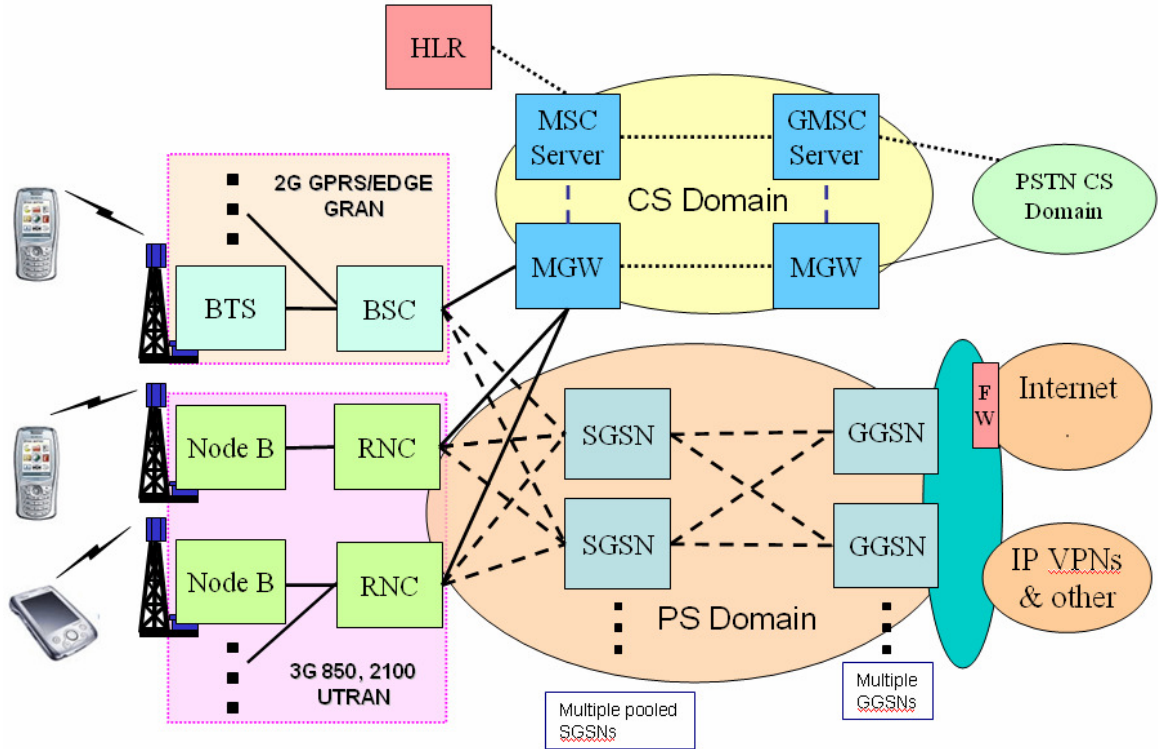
HLR

MSC Server

GMSC Server

CS Domain

PSTN CS Domain

2G GPRS/EDGE GRAN

BTS

BSC

MGW

MGW

Node B

RNC

SGSN

GGSN

F W

Internet

Node B

RNC

SGSN

GGSN

IP VPNs & other

PS Domain

3G 850, 2100 UTRAN

Multiple pooled SGSNs

Multiple GGSNs